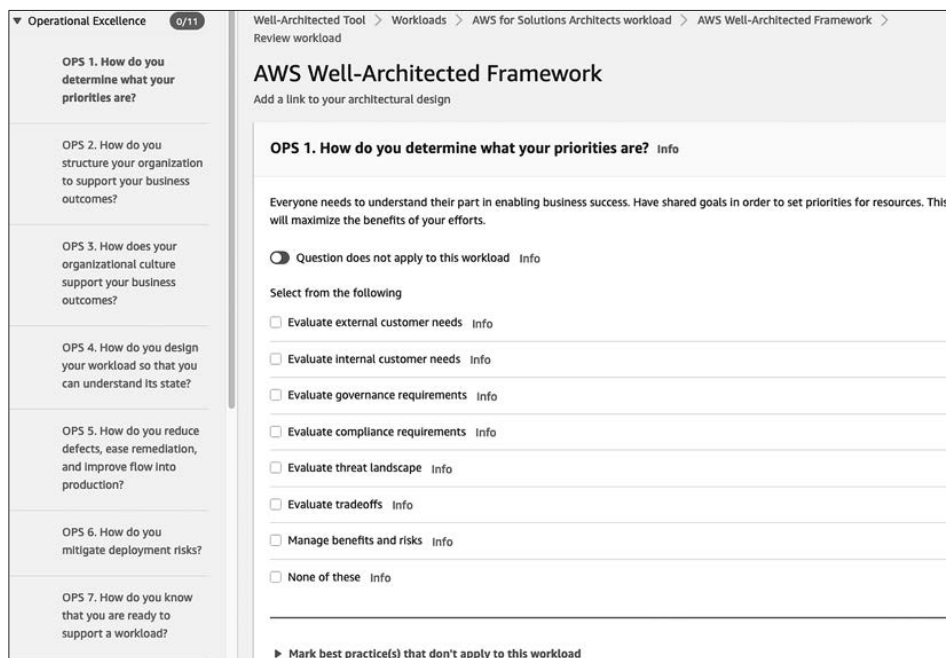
▼ Operational Excellence 0/11

OPS 1. How do you determine what your priorities are?

OPS 2. How do you structure your organization to support your business outcomes?

OPS 3. How does your organizational culture support your business outcomes?

OPS 4. How do you design your workload so that you can understand its state?

OPS 5. How do you reduce defects, ease remediation, and improve flow into production?

OPS 6. How do you mitigate deployment risks?

OPS 7. How do you know that you are ready to support a workload?

Well-Architected Tool > Workloads > AWS for Solutions Architects workload > AWS Well-Architected Framework > Review workload

AWS Well-Architected Framework

Add a link to your architectural design

OPS 1. How do you determine what your priorities are? Info

Everyone needs to understand their part in enabling business success. Have shared goals in order to set priorities for resources. This will maximize the benefits of your efforts.

Question does not apply to this workload Info

Select from the following

Evaluate external customer needs Info

Evaluate internal customer needs Info

Evaluate governance requirements Info

Evaluate compliance requirements Info

Evaluate threat landscape Info

Evaluate tradeoffs Info

Manage benefits and risks Info

None of these Info

▶ Mark best practice(s) that don't apply to this workload